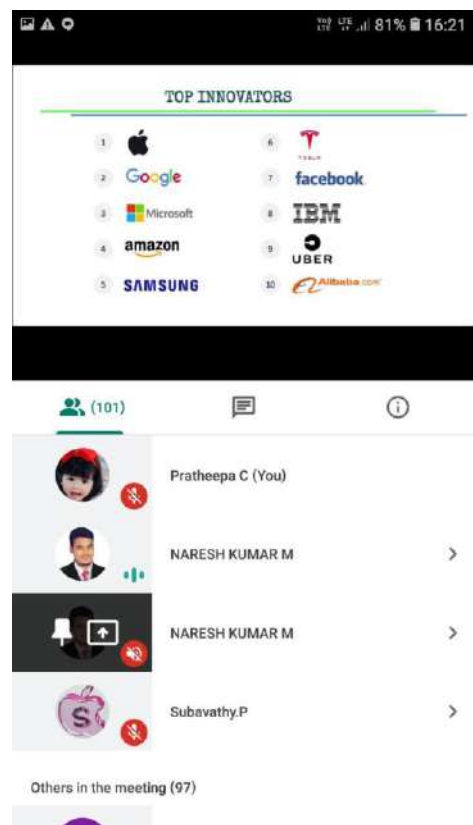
81% 16:21

TOP INNOVATORS

1
2 Google
3 Microsoft
4 amazon
5 SAMSUNG
6 TESLA
7 facebook
8 IBM
9 UBER
10 Alibaba.com

(101)

Pratheepa C (You)

NARESH KUMAR M

NARESH KUMAR M

Subavathy.P

Others in the meeting (97)